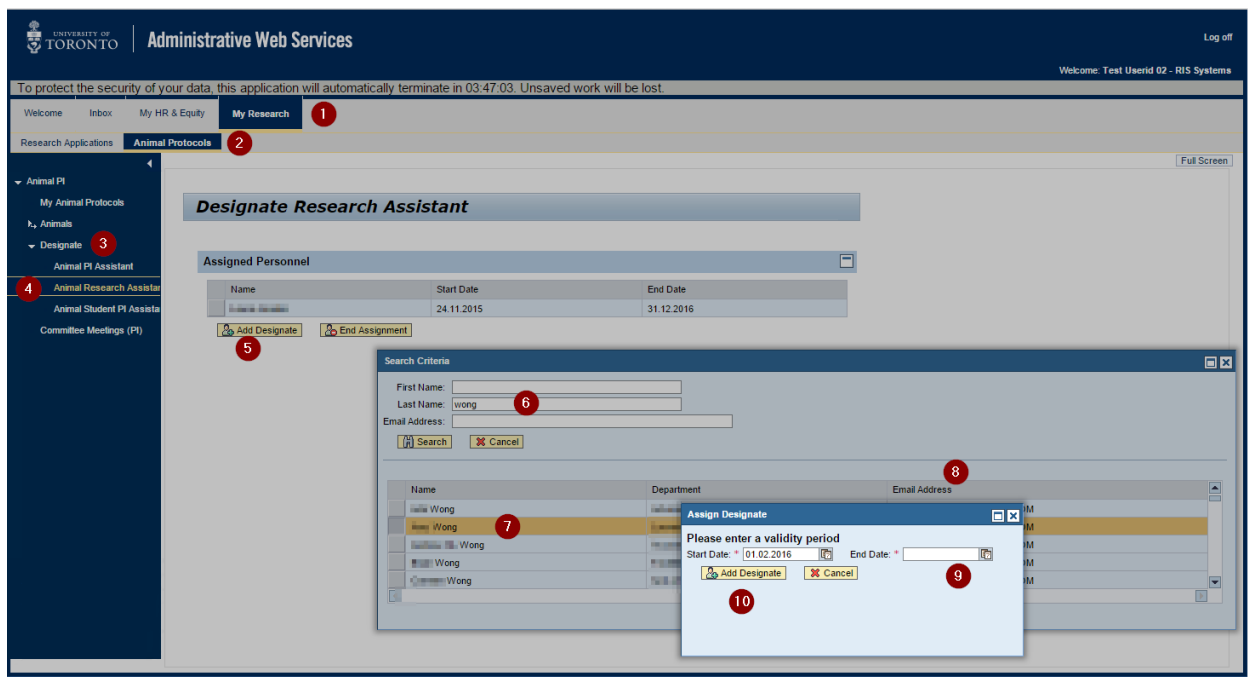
UNIVERSITY OF TORONTO | Administrative Web Services

Log off

Welcome: Test Userid 02 - RIS Systems

To protect the security of your data, this application will automatically terminate in 03:47:03. Unsaved work will be lost.

Welcome | Inbox | My HR & Equity | My Research 1

Research Applications | Animal Protocols 2

Full Screen

Animal PI
My Animal Protocols
Animals
Designate 3
Animal PI Assistant
4 Animal Research Assistan
Animal Student PI Assista
Committee Meetings (PI)

Designate Research Assistant

Assigned Personnel

| Name | Start Date | End Date |
|---|---|---|
| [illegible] | 24.11.2015 | 31.12.2016 |

Add Designate | End Assignment
5

Search Criteria

First Name:
Last Name: wong 6
Email Address:
Search | Cancel

8

| Name | Department | Email Address |
|---|---|---|
| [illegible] Wong | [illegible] | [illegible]OM |
| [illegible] Wong 7 | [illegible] | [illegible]OM |
| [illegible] Wong | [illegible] | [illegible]OM |
| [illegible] Wong | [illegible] | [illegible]OM |
| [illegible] Wong | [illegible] | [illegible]OM |

Assign Designate

Please enter a validity period
Start Date: * 01.02.2016 End Date: *
9
Add Designate | Cancel
10